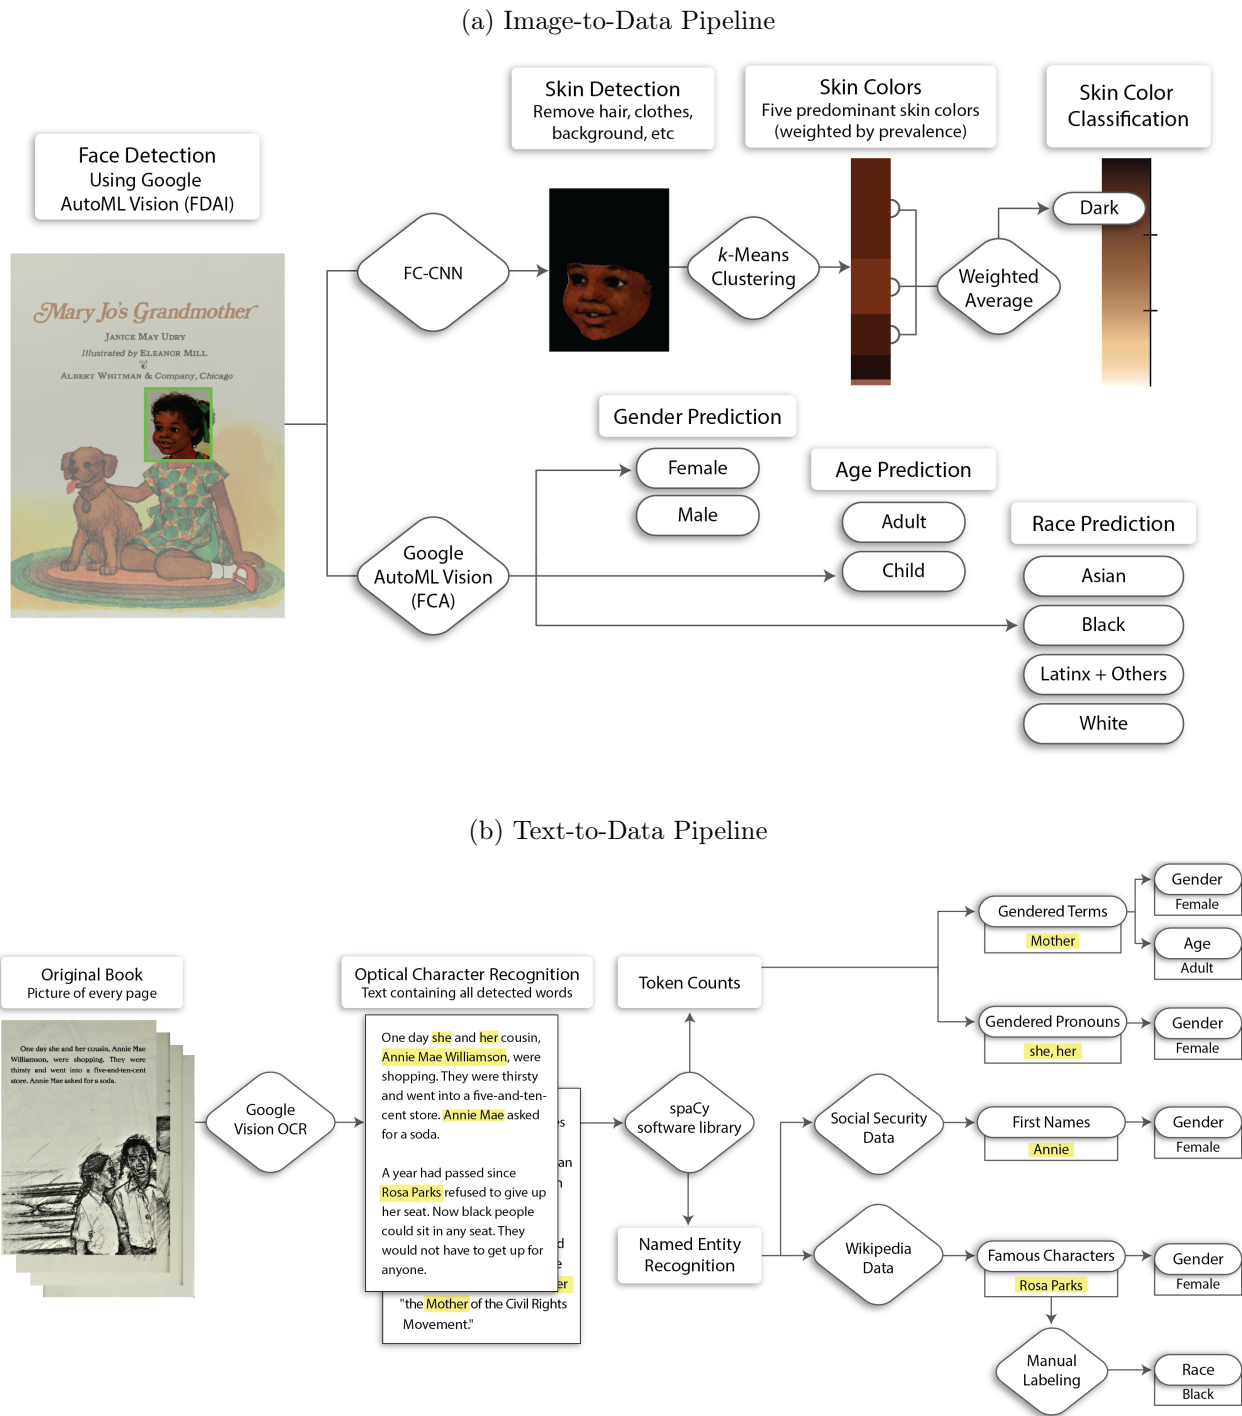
(a) Image-to-Data Pipeline

Face Detection
Using Google
AutoML Vision (FDAI)

Mary Jo's Grandmother
Janice May Udry
Illustrated by Eleanor Mill
Albert Whitman & Company, Chicago

FC-CNN

Skin Detection
Remove hair, clothes, background, etc

*k*-Means Clustering

Skin Colors
Five predominant skin colors (weighted by prevalence)

Weighted Average

Skin Color Classification

Dark

Gender Prediction

Female

Male

Age Prediction

Adult

Child

Race Prediction

Asian

Black

Latinx + Others

White

Google AutoML Vision (FCA)

(b) Text-to-Data Pipeline

Original Book
Picture of every page

One day she and her cousin, Annie Mae Williamson, were shopping. They were thirsty and went into a five-and-ten-cent store. Annie Mae asked for a soda.

Google Vision OCR

Optical Character Recognition
Text containing all detected words

One day she and her cousin, Annie Mae Williamson, were shopping. They were thirsty and went into a five-and-ten-cent store. Annie Mae asked for a soda.

A year had passed since Rosa Parks refused to give up her seat. Now black people could sit in any seat. They would not have to get up for anyone.

"the Mother of the Civil Rights Movement."

Token Counts

spaCy software library

Named Entity Recognition

Gendered Terms
Mother

Gender
Female

Age
Adult

Gendered Pronouns
she, her

Gender
Female

Social Security Data

First Names
Annie

Gender
Female

Wikipedia Data

Famous Characters
Rosa Parks

Gender
Female

Manual Labeling

Race
Black